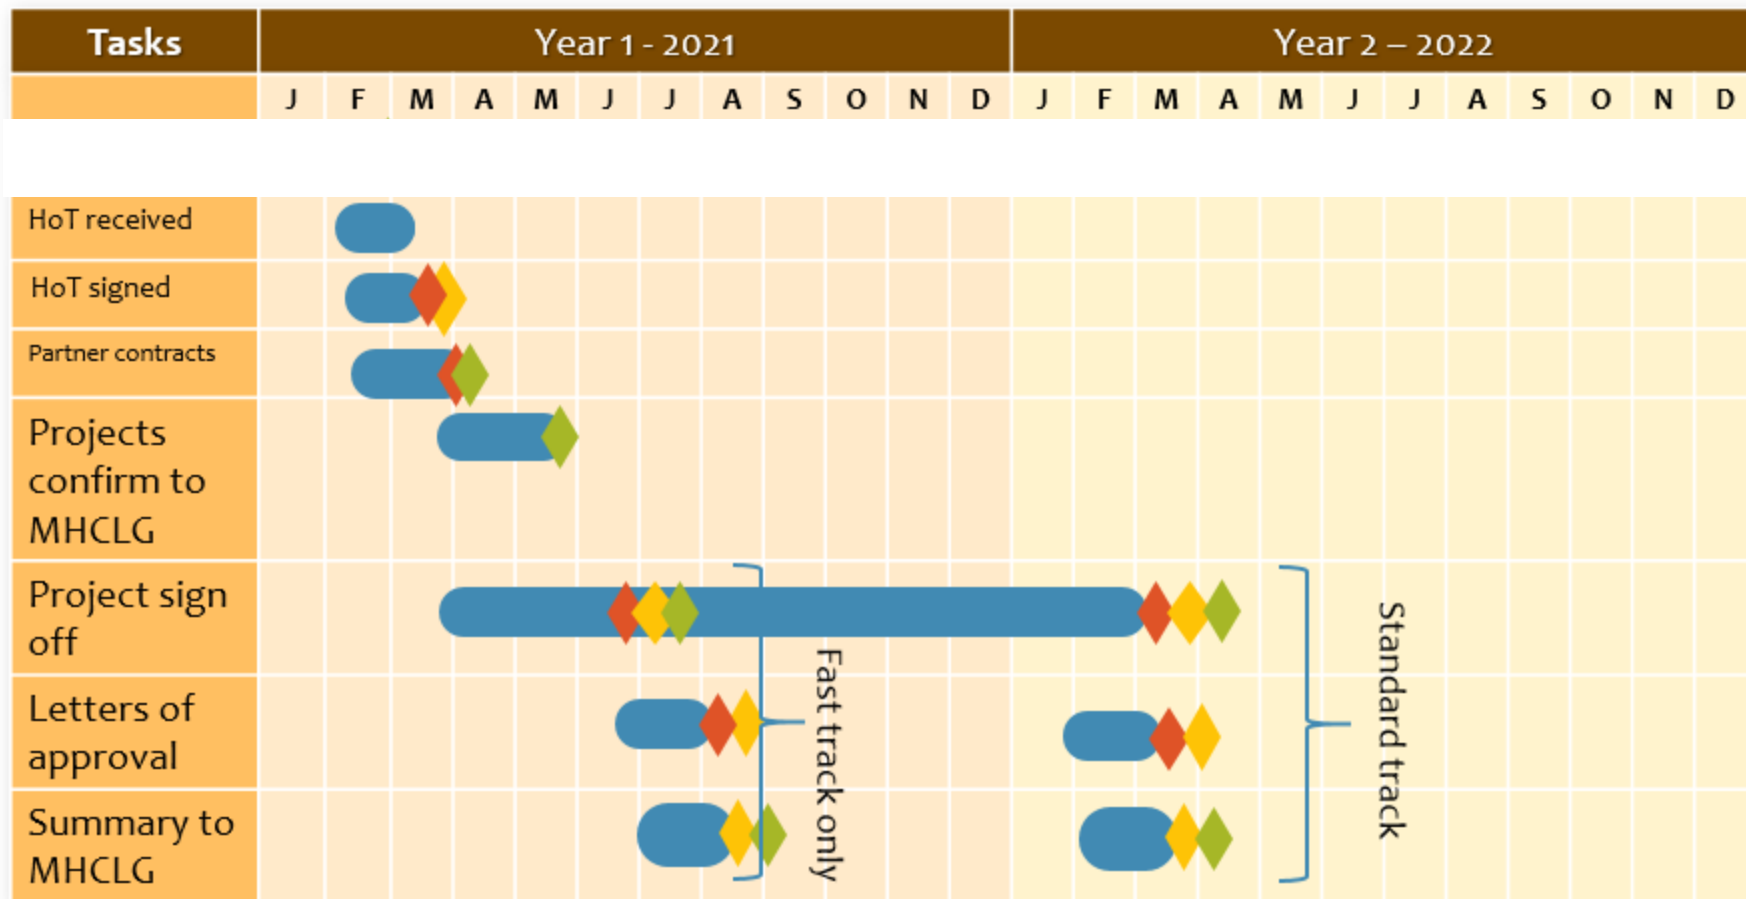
| Tasks | Year 1 - 2021 | | | | | | | | | | | | Year 2 – 2022 | | | | | | | | | | | |
|---|---|---|---|---|---|---|---|---|---|---|---|---|---|---|---|---|---|---|---|---|---|---|---|---|
| | J | F | M | A | M | J | J | A | S | O | N | D | J | F | M | A | M | J | J | A | S | O | N | D |
| HoT received | | | | | | | | | | | | | | | | | | | | | | | | |
| HoT signed | | | | | | | | | | | | | | | | | | | | | | | | |
| Partner contracts | | | | | | | | | | | | | | | | | | | | | | | | |
| Projects confirm to MHCLG | | | | | | | | | | | | | | | | | | | | | | | | |
| Project sign off | | | | | | | | | | | | | | | | | | | | | | | | |
| Letters of approval | | | | | | | | | | | | | | | | | | | | | | | | |
| Summary to MHCLG | | | | | | | | | | | | | | | | | | | | | | | | |

Fast track only

Standard track